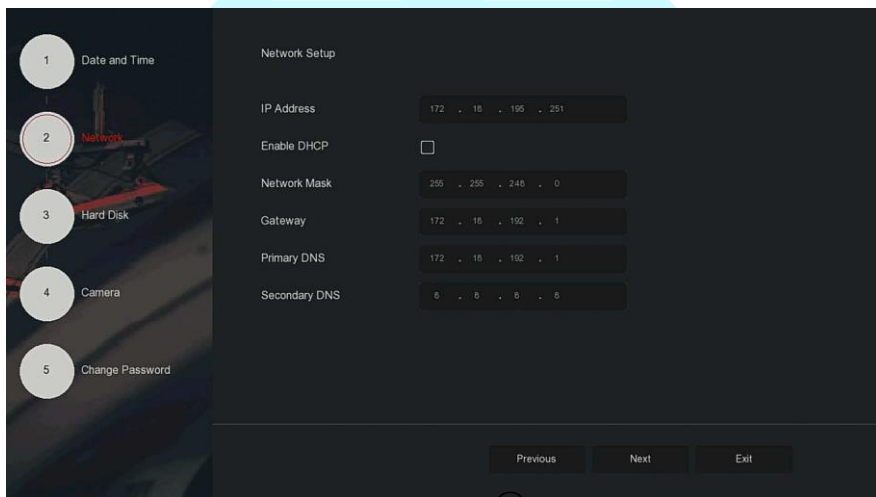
1 Date and Time

2 Network

3 Hard Disk

4 Camera

5 Change Password

Network Setup

IP Address 172 . 16 . 195 . 251

Enable DHCP

Network Mask 255 . 255 . 248 . 0

Gateway 172 . 16 . 192 . 1

Primary DNS 172 . 16 . 192 . 1

Secondary DNS 8 . 8 . 8 . 8

Previous Next Exit